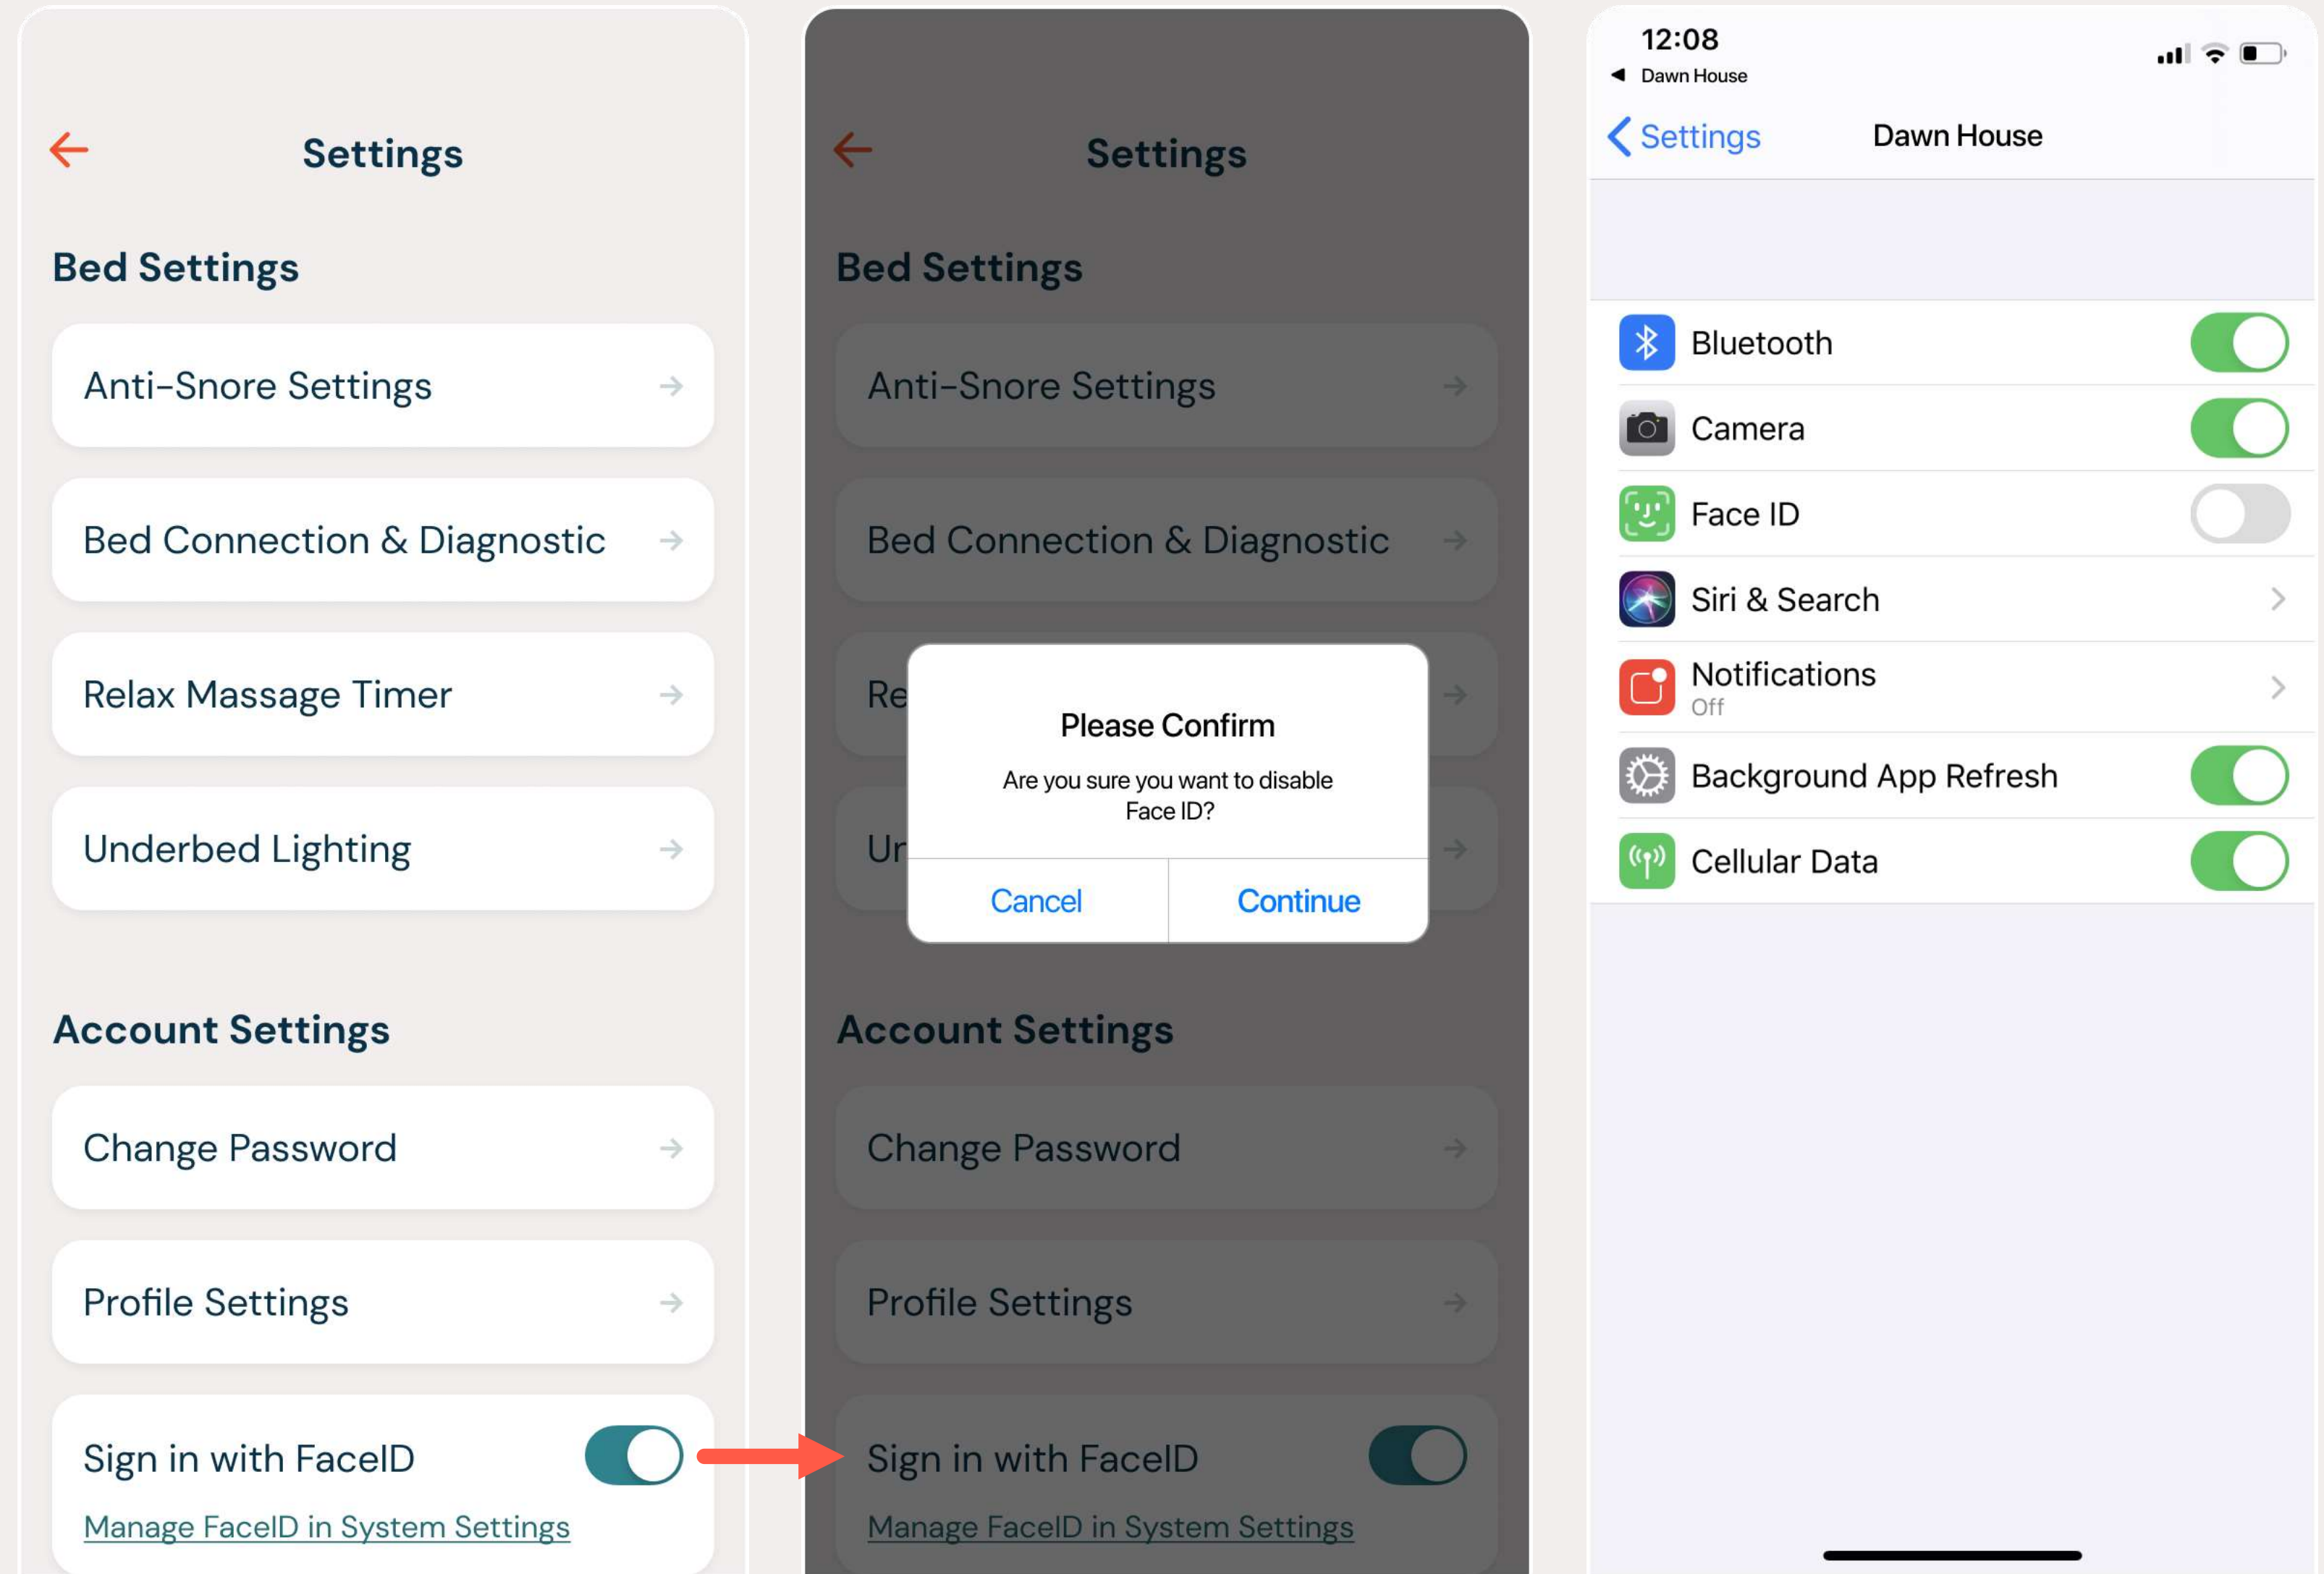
Settings

Bed Settings

Anti-Snore Settings

Bed Connection & Diagnostic

Relax Massage Timer

Underbed Lighting

Account Settings

Change Password

Profile Settings

Sign in with FaceID

Manage FaceID in System Settings

Settings

Bed Settings

Anti-Snore Settings

Bed Connection & Diagnostic

Re

Ur

Please Confirm

Are you sure you want to disable Face ID?

Cancel

Continue

Account Settings

Change Password

Profile Settings

Sign in with FaceID

Manage FaceID in System Settings

12:08

◀ Dawn House

Settings

Dawn House

Bluetooth

Camera

Face ID

Siri & Search

Notifications
Off

Background App Refresh

Cellular Data